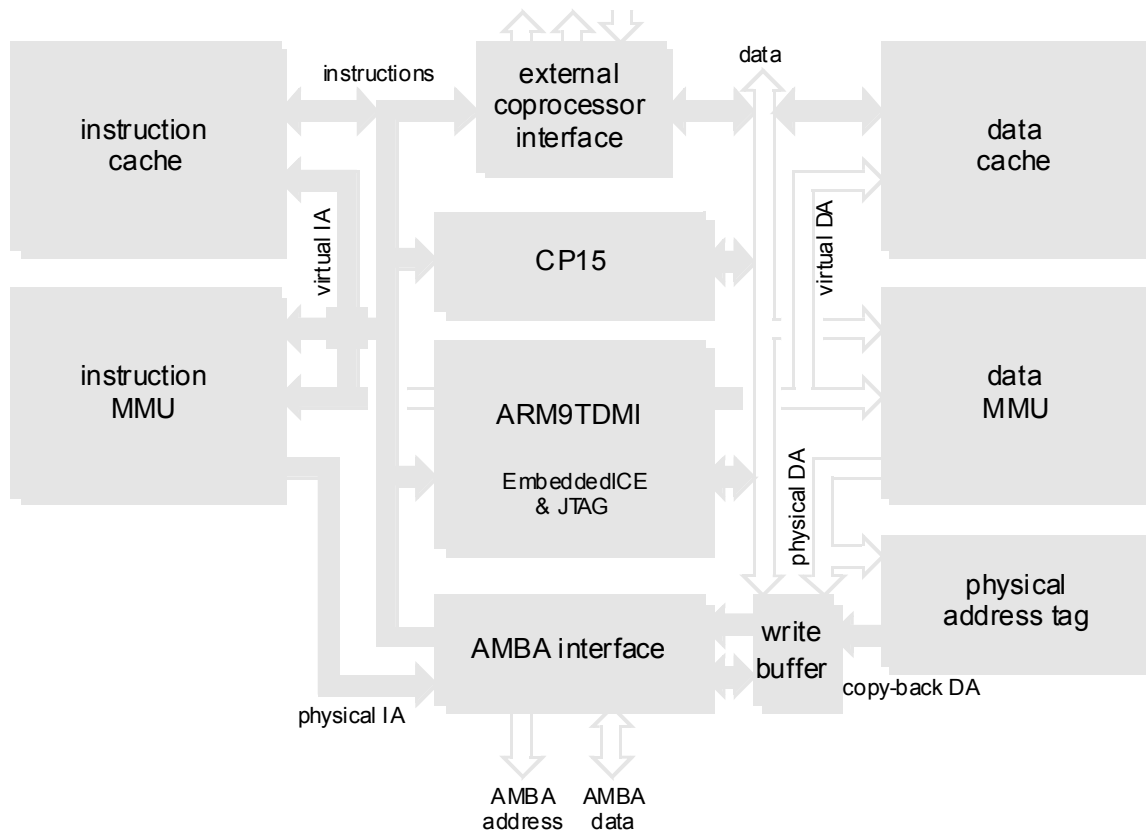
instructions

external coprocessor interface

data

instruction cache

data cache

virtual IA

CP15

virtual DA

instruction MMU

ARM9TDMI

EmbeddedICE & JTAG

data MMU

physical DA

physical address tag

AMBA interface

write buffer

copy-back DA

physical IA

AMBA address

AMBA data